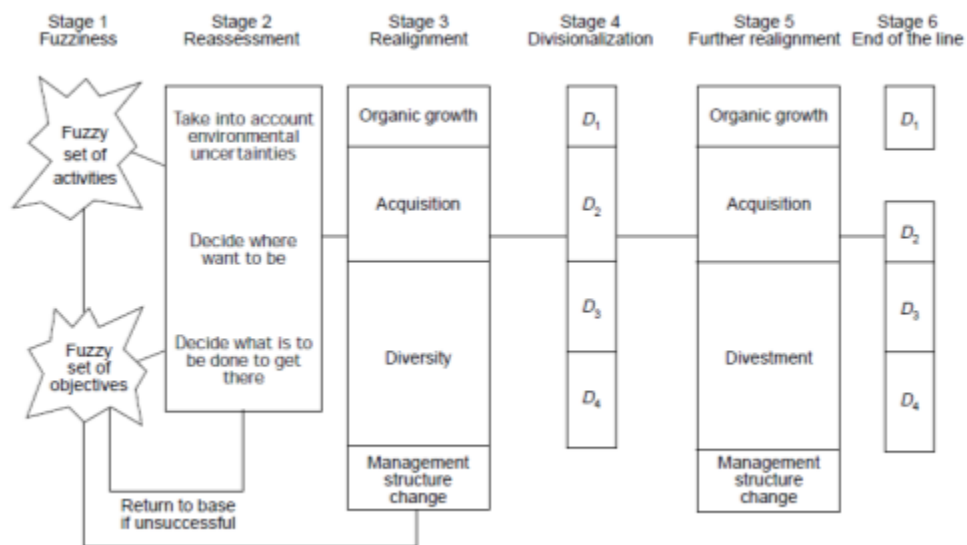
Stage 1
Fuzziness

Stage 2
Reassessment

Stage 3
Realignment

Stage 4
Divisionalization

Stage 5
Further realignment

Stage 6
End of the line

Fuzzy set of activities

Fuzzy set of objectives

Take into account environmental uncertainties

Decide where want to be

Decide what is to be done to get there

Organic growth

Acquisition

Diversity

Management structure change

$D_1$

$D_2$

$D_3$

$D_4$

Organic growth

Acquisition

Divestment

Management structure change

$D_1$

$D_2$

$D_3$

$D_4$

Return to base if unsuccessful